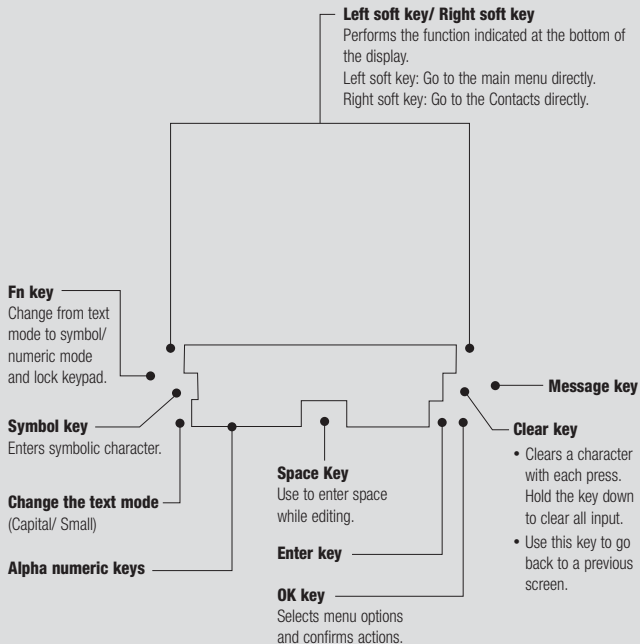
Left soft key/ Right soft key
Performs the function indicated at the bottom of the display.
Left soft key: Go to the main menu directly.
Right soft key: Go to the Contacts directly.

Fn key
Change from text mode to symbol/ numeric mode and lock keypad.

Message key

Symbol key
Enters symbolic character.

Clear key
• Clears a character with each press. Hold the key down to clear all input.
• Use this key to go back to a previous screen.

Space Key
Use to enter space while editing.

Change the text mode
(Capital/ Small)

Enter key

Alpha numeric keys

OK key
Selects menu options and confirms actions.